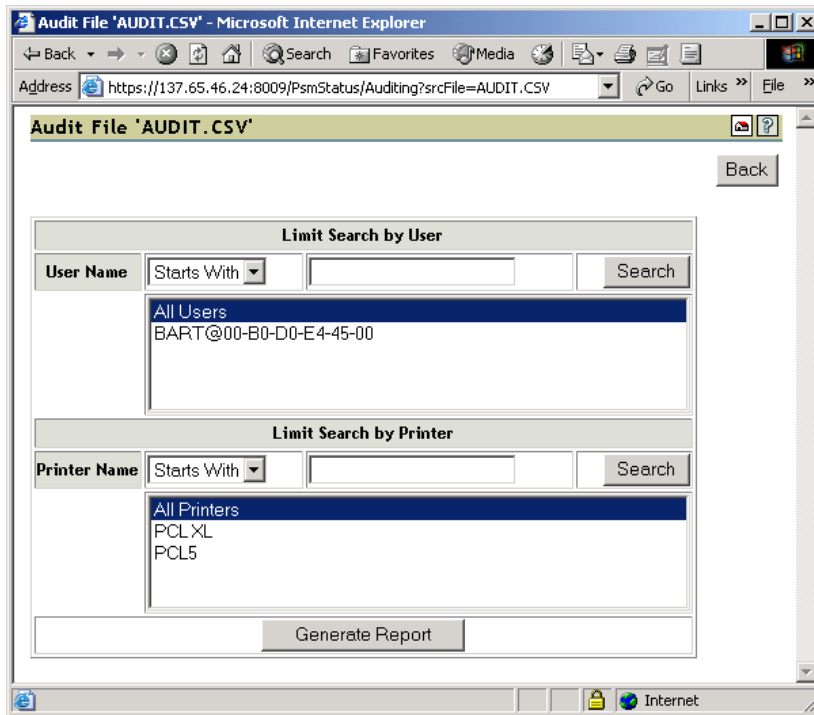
Audit File 'AUDIT.CSV' - Microsoft Internet Explorer

Back Search Favorites Media

Address https://137.65.46.24:8009/PsmStatus/Auditing?srcFile=AUDIT.CSV Go Links » File

Audit File 'AUDIT.CSV'

Back

| Limit Search by User | | |
|---|---|---|
| User Name | Starts With | Search |

All Users
BART@00-B0-D0-E4-45-00

| Limit Search by Printer | | |
|---|---|---|
| Printer Name | Starts With | Search |

All Printers
PCL XL
PCL5

Generate Report

Internet